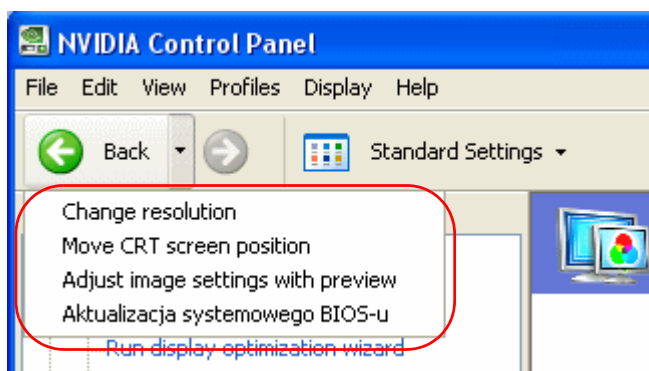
NVIDIA Control Panel

File Edit View Profiles Display Help

Back

Standard Settings

Change resolution
Move CRT screen position
Adjust image settings with preview
Aktualizacja systemowego BIOS-u

Run display optimization wizard